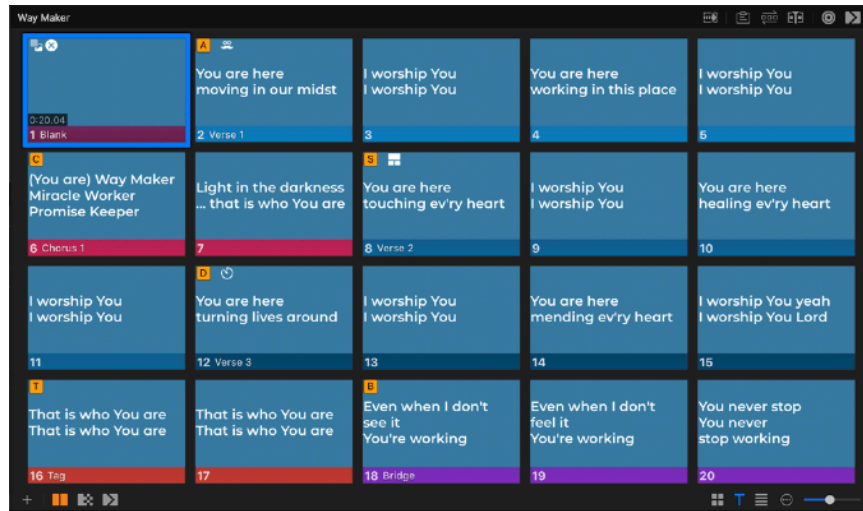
Way Maker

0:20.04
1 Blank

A
You are here moving in our midst
2 Verse 1

I worship You I worship You
3

You are here working in this place
4

I worship You I worship You
5

C
(You are) Way Maker Miracle Worker Promise Keeper
6 Chorus 1

Light in the darkness ... that is who You are
7

S
You are here touching ev'ry heart
8 Verse 2

I worship You I worship You
9

You are here healing ev'ry heart
10

I worship You I worship You
11

D
You are here turning lives around
12 Verse 3

I worship You I worship You
13

You are here mending ev'ry heart
14

I worship You yeah I worship You Lord
15

T
That is who You are That is who You are
16 Tag

That is who You are That is who You are
17

B
Even when I don't see it You're working
18 Bridge

Even when I don't feel it You're working
19

You never stop You never stop working
20

+
T